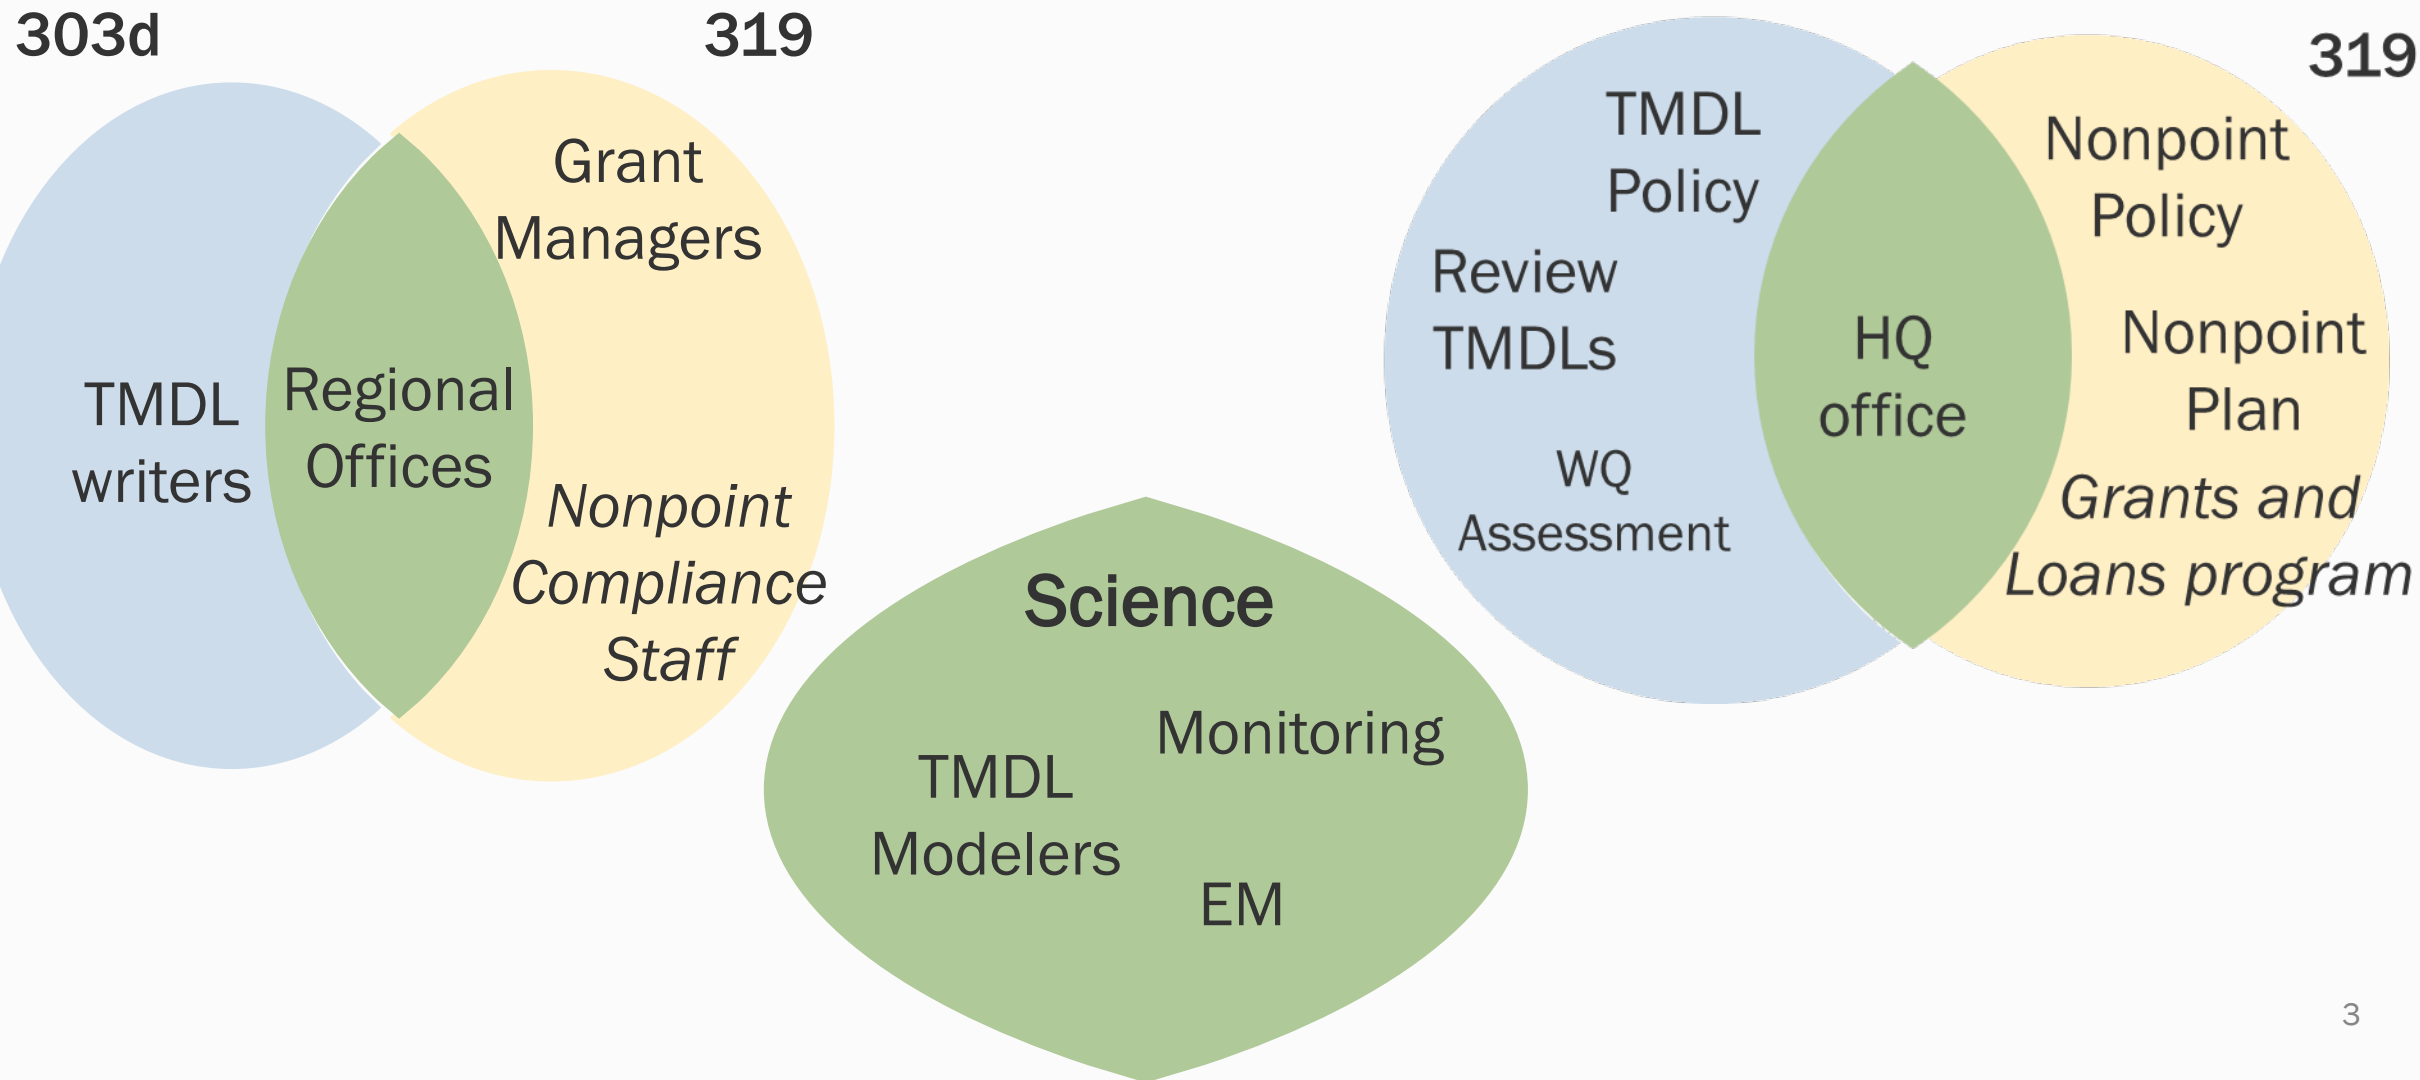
303d

319

TMDL writers

Regional Offices

Grant Managers

*Nonpoint Compliance Staff*

TMDL Policy

Review TMDLs

WQ Assessment

HQ office

319

Nonpoint Policy

Nonpoint Plan

*Grants and Loans program*

**Science**

TMDL Modelers

Monitoring

EM

3